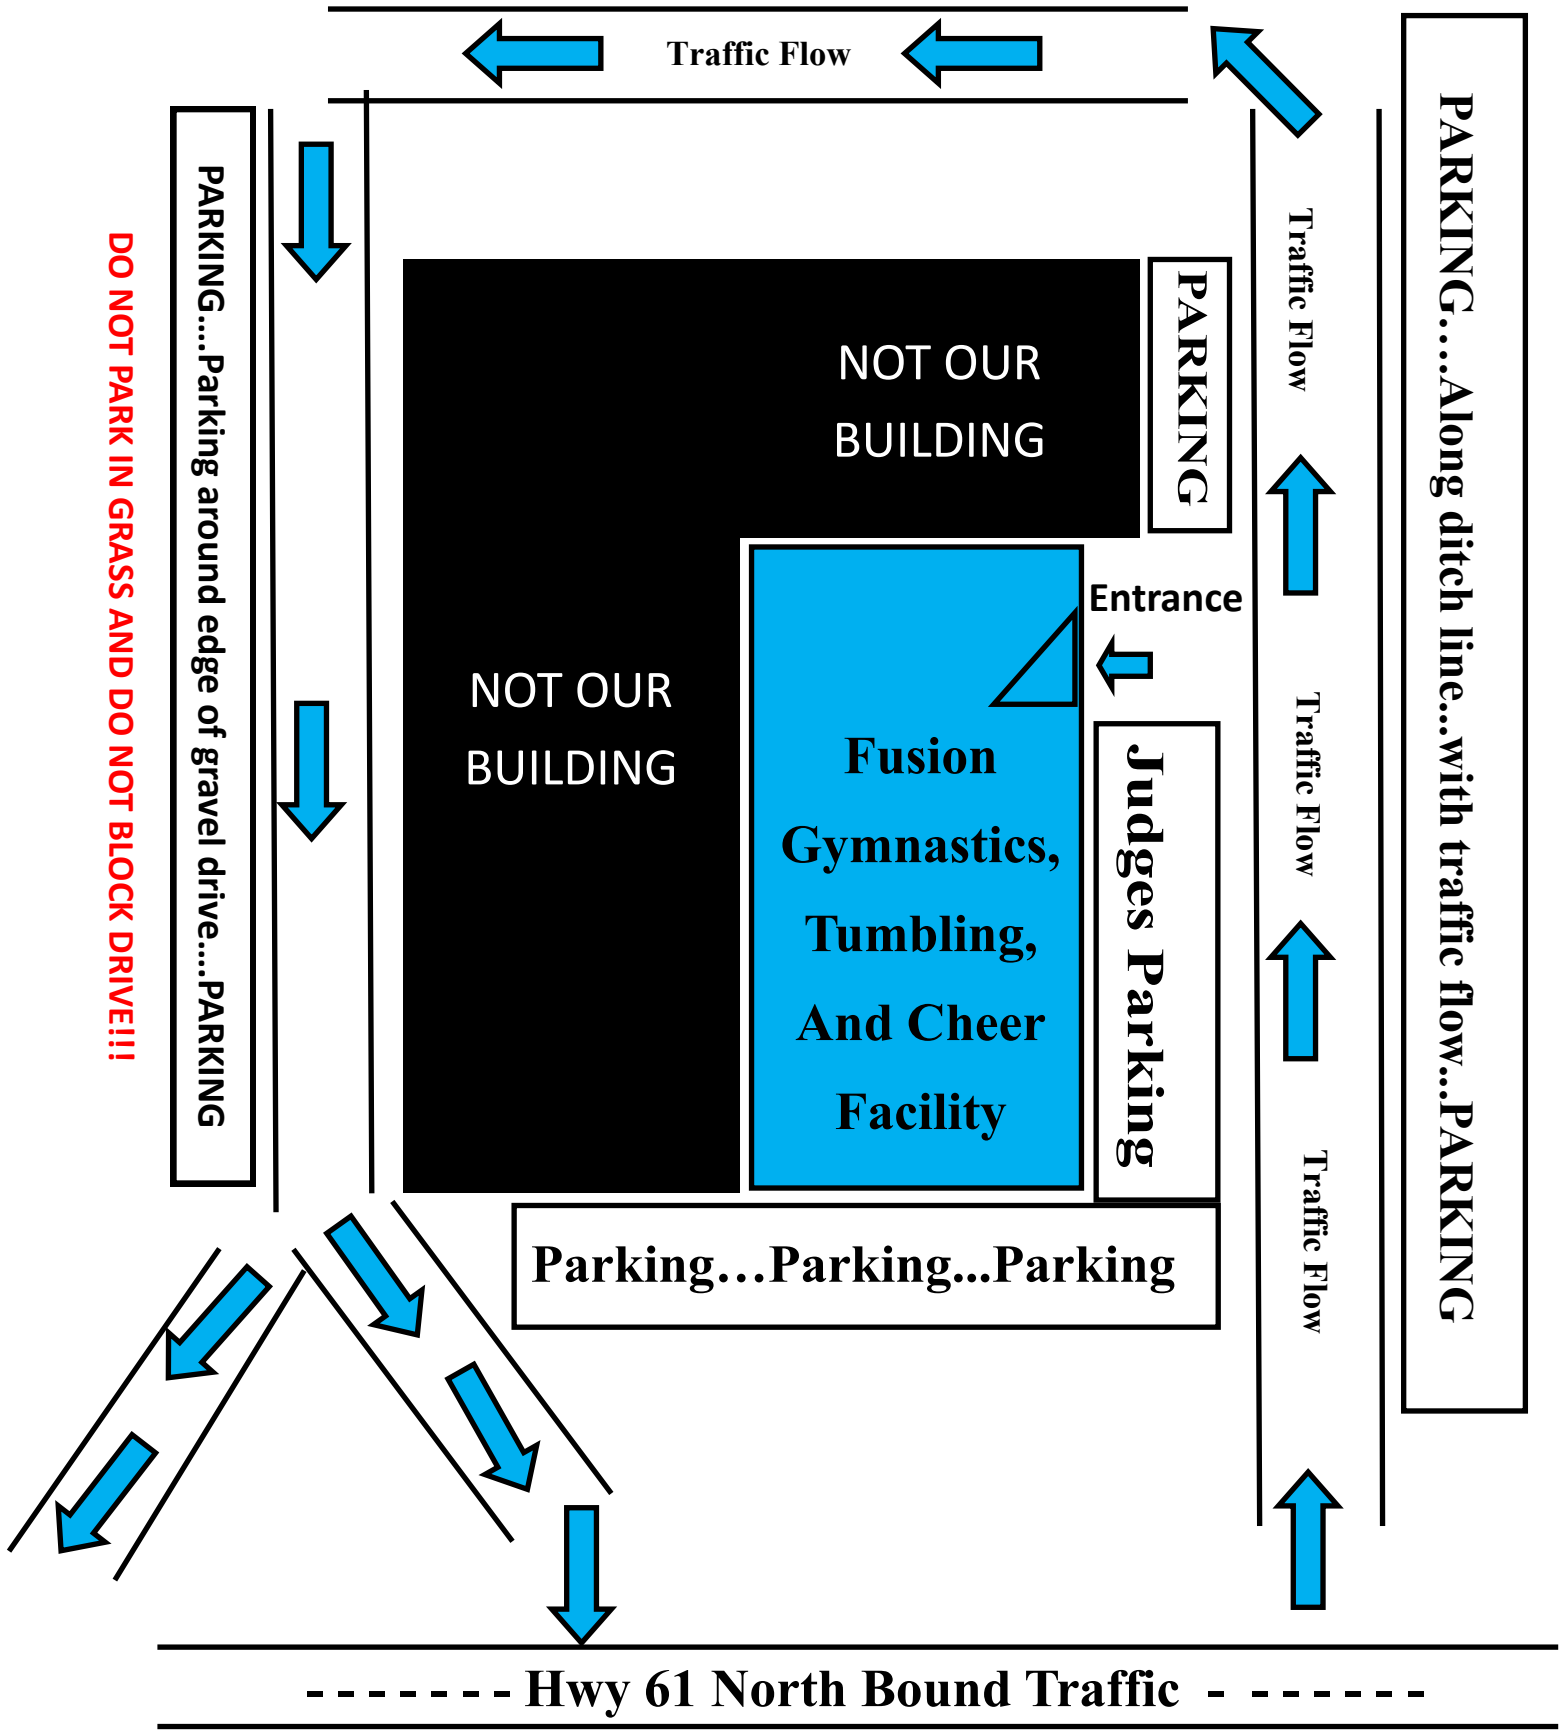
Traffic Flow

DO NOT PARK IN GRASS AND DO NOT BLOCK DRIVE!!!

PARKING...Parking around edge of gravel drive....PARKING

NOT OUR BUILDING

PARKING

NOT OUR BUILDING

Entrance

Fusion Gymnastics, Tumbling, And Cheer Facility

Judges Parking

Traffic Flow

Traffic Flow

Traffic Flow

PARKING....Along ditch line...with traffic flow...PARKING

Parking…Parking...Parking

- - - - - - - Hwy 61 North Bound Traffic - - - - - - -